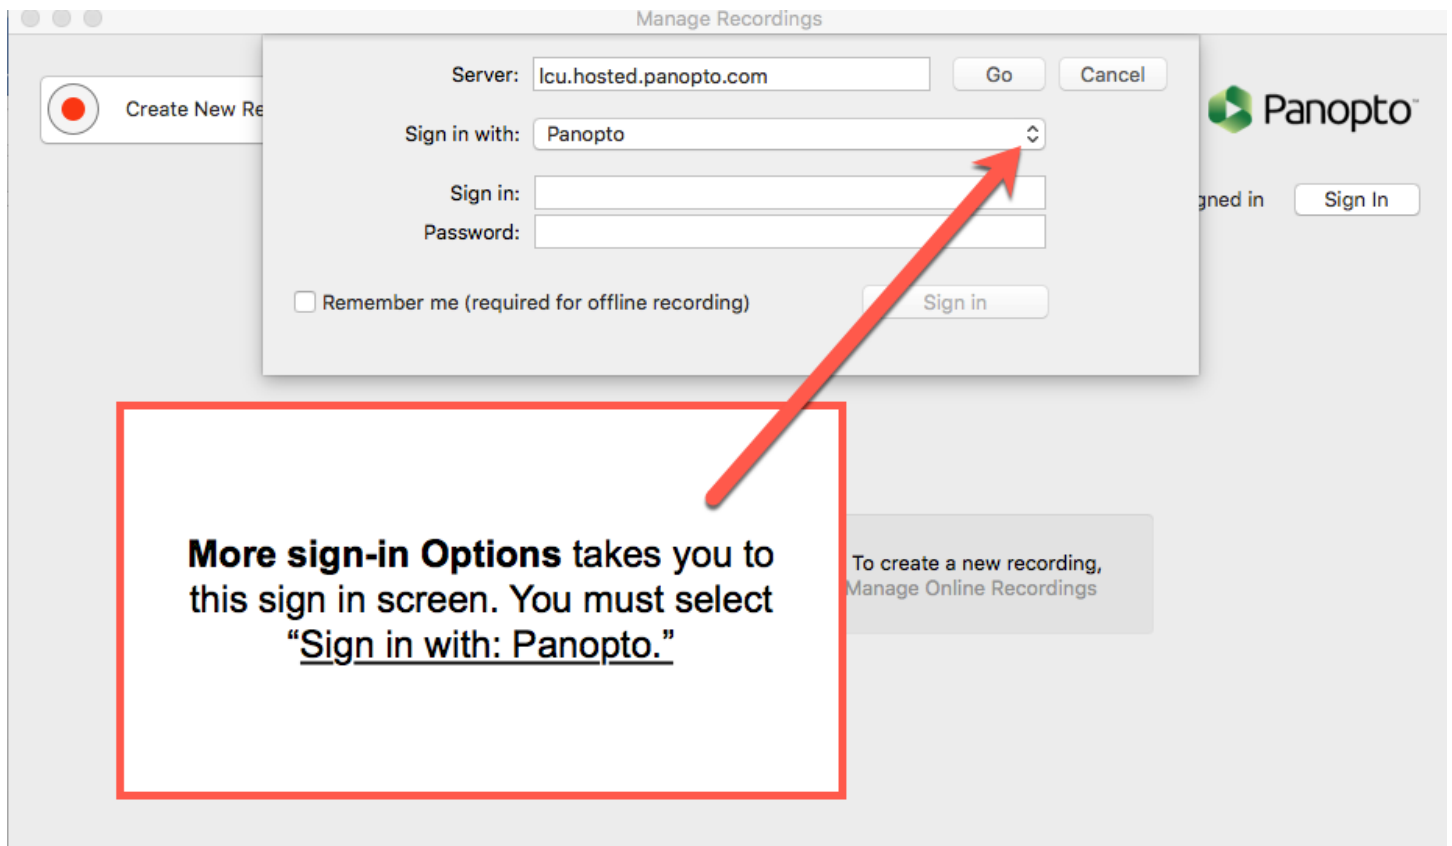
Manage Recordings

Create New Re

Server: lcu.hosted.panopto.com Go Cancel

Sign in with: Panopto

Sign in:

Password:

Remember me (required for offline recording)

Sign in

Panopto

gned in

Sign In

**More sign-in Options** takes you to this sign in screen. You must select "Sign in with: Panopto."

To create a new recording,
Manage Online Recordings